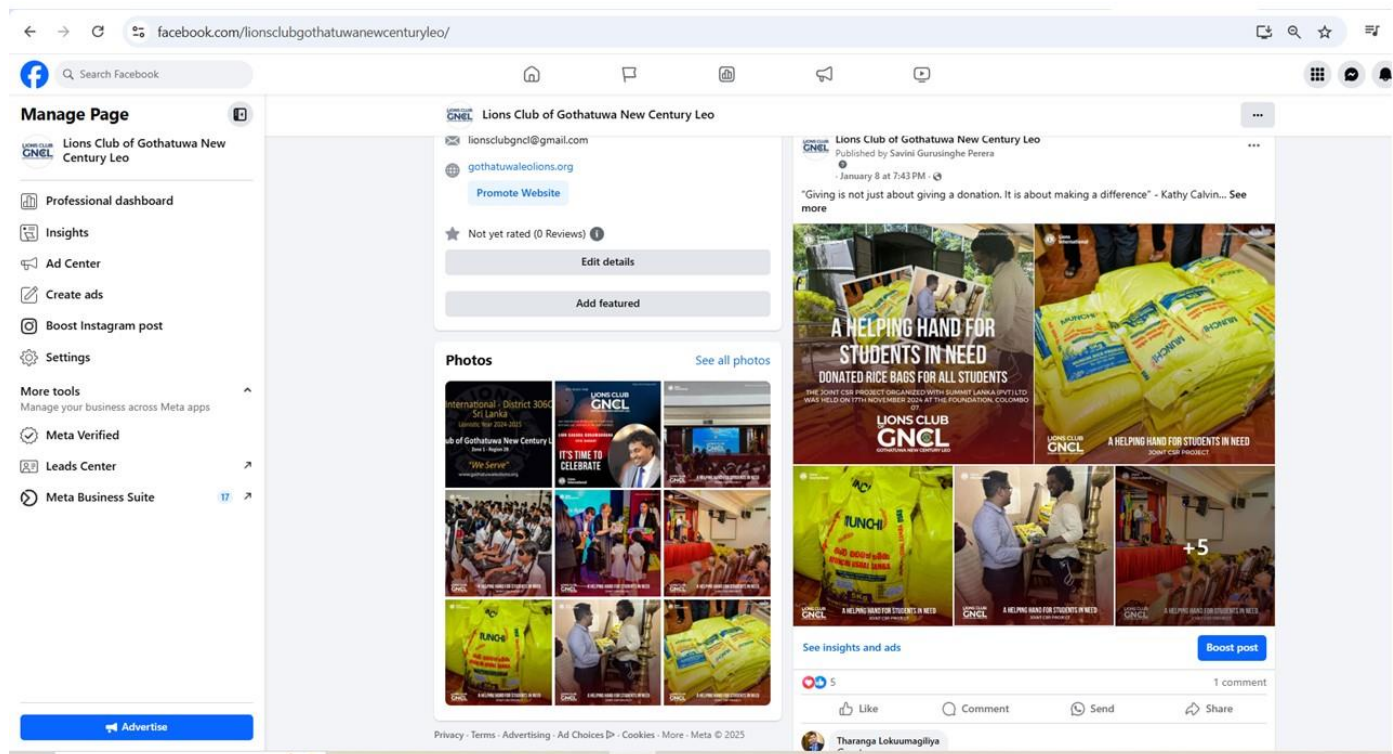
facebook.com/lionsclubgothatuwanewcenturyleo/

Search Facebook

Manage Page

LIONS CLUB GNCL

Lions Club of Gothatuwa New Century Leo

Professional dashboard

Insights

Ad Center

Create ads

Boost Instagram post

Settings

More tools

Manage your business across Meta apps

Meta Verified

Leads Center

Meta Business Suite 17

Advertise

LIONS CLUB GNCL Lions Club of Gothatuwa New Century Leo

...

lionsclubgncl@gmail.com

gothatuwaleolions.org

Promote Website

Not yet rated (0 Reviews)

Edit details

Add featured

Photos

See all photos

International - District 306C Sri Lanka Lionistic Year 2024-2025

ub of Gothatuwa New Century L

Zone 1 - Region 28

"We Serve"

LIONS CLUB GNCL

IT'S TIME TO CELEBRATE

A HELPING HAND FOR STUDENTS IN NEED

Privacy · Terms · Advertising · Ad Choices · Cookies · More · Meta © 2025

Lions Club of Gothatuwa New Century Leo

Published by Savini Gurusinghe Perera

· January 8 at 7:43 PM ·

"Giving is not just about giving a donation. It is about making a difference" - Kathy Calvin... See more

A HELPING HAND FOR STUDENTS IN NEED

DONATED RICE BAGS FOR ALL STUDENTS

THE JOINT CSR PROJECT ORGANIZED WITH SUMMIT LANKA (PVT) LTD WAS HELD ON 17TH NOVEMBER 2024 AT THE FOUNDATION, COLOMBO 07.

LIONS CLUB GNCL

GOTHATUWA NEW CENTURY LEO

A HELPING HAND FOR STUDENTS IN NEED

JOINT CSR PROJECT

MUNCHI

+5

See insights and ads

Boost post

5

1 comment

Like

Comment

Send

Share

Tharanga Lokuumagiliya